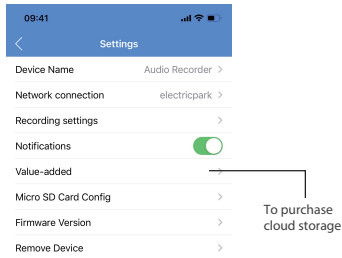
09:41

Settings

Device Name Audio Recorder >

Network connection electricpark >

Recording settings >

Notifications

Value-added >

Micro SD Card Config >

Firmware Version >

Remove Device >

To purchase cloud storage